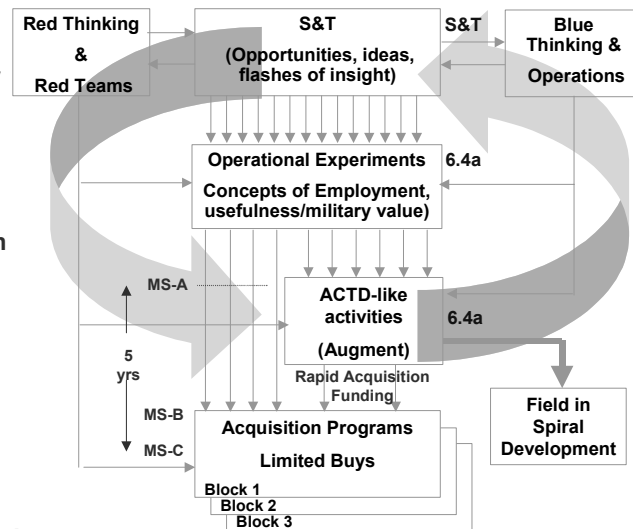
Red Thinking & Red Teams

S&T (Opportunities, ideas, flashes of insight)

S&T

Blue Thinking & Operations

Operational Experiments
Concepts of Employment, usefulness/military value)

6.4a

MS-A

ACTD-like activities
(Augment)

6.4a

5 yrs

Rapid Acquisition Funding

MS-B

MS-C

Acquisition Programs
Limited Buys

Field in Spiral Development

Block 1
Block 2
Block 3